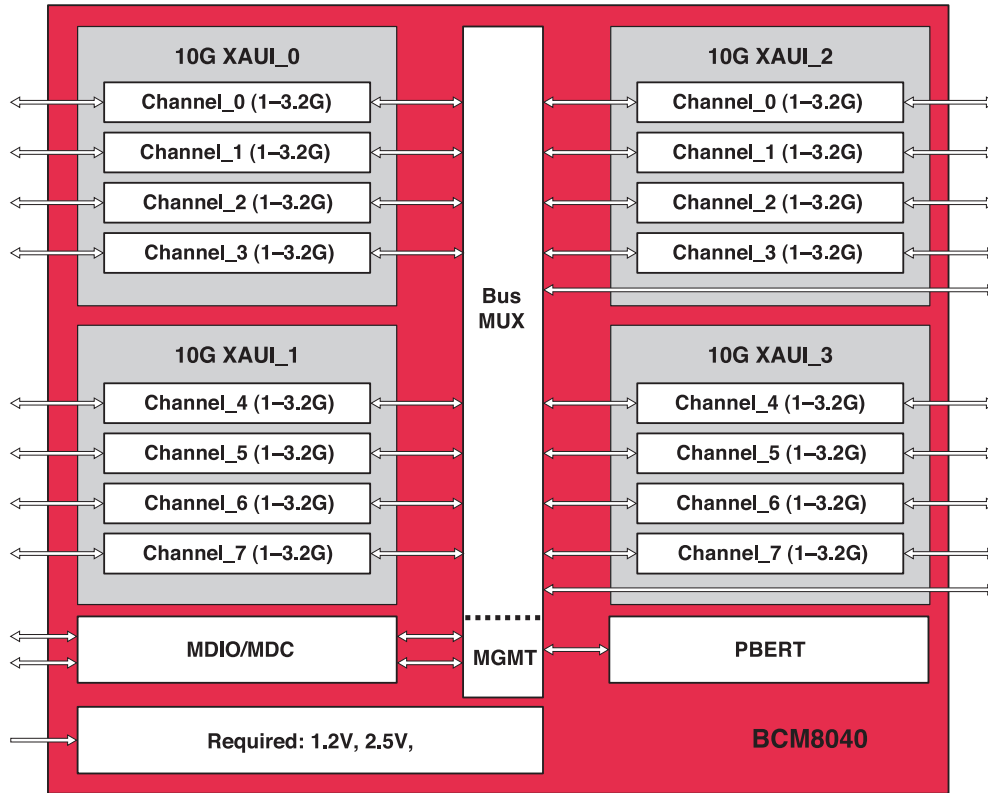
10G XAUI_0

Channel_0 (1–3.2G)

Channel_1 (1–3.2G)

Channel_2 (1–3.2G)

Channel_3 (1–3.2G)

10G XAUI_1

Channel_4 (1–3.2G)

Channel_5 (1–3.2G)

Channel_6 (1–3.2G)

Channel_7 (1–3.2G)

Bus MUX

MGMT

10G XAUI_2

Channel_0 (1–3.2G)

Channel_1 (1–3.2G)

Channel_2 (1–3.2G)

Channel_3 (1–3.2G)

10G XAUI_3

Channel_4 (1–3.2G)

Channel_5 (1–3.2G)

Channel_6 (1–3.2G)

Channel_7 (1–3.2G)

MDIO/MDC

PBERT

Required: 1.2V, 2.5V,

BCM8040